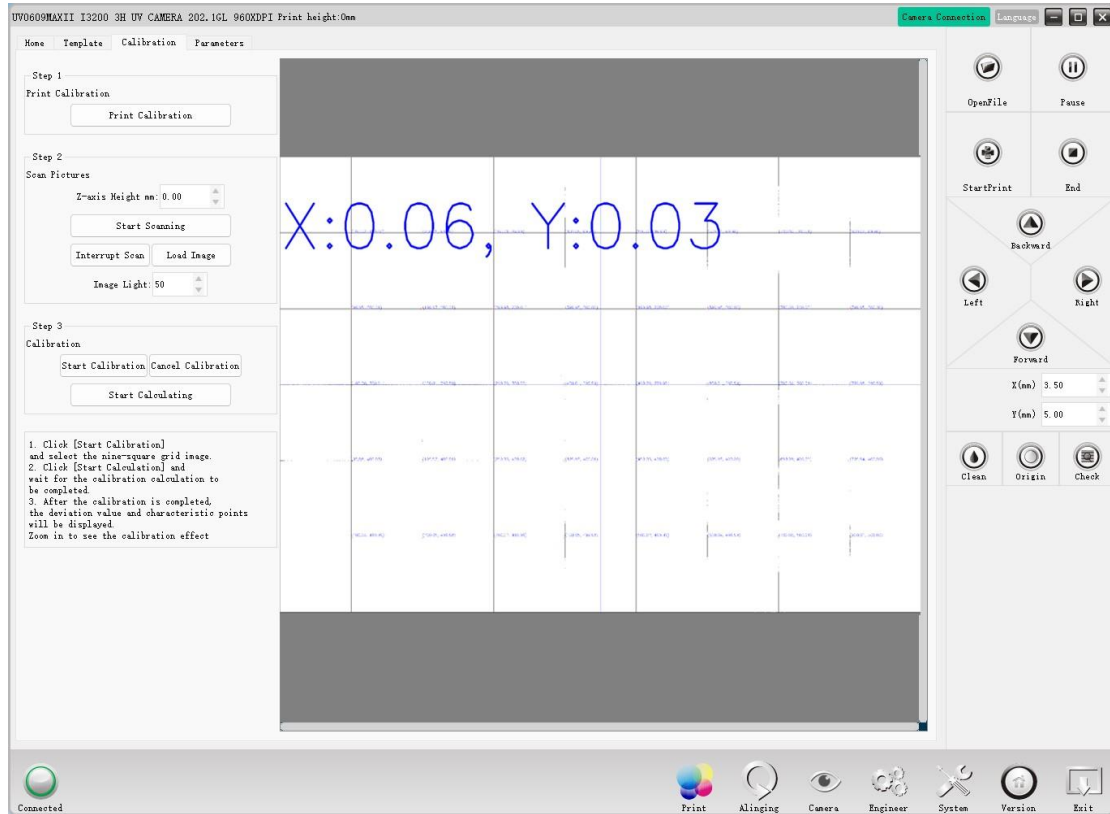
UV0609MAXII I3200 3H UV CAMERA 202.1GL 960XDPI Print height:0mm

Camera Connection Language

Home Template Calibration Parameters

Step 1
Print Calibration
Print Calibration

Step 2
Scan Pictures
Z-axis Height mm: 0.00
Start Scanning
Interrupt Scan Load Image
Image Light: 50

Step 3
Calibration
Start Calibration Cancel Calibration
Start Calculating

1. Click [Start Calibration] and select the nine-square grid image.
2. Click [Start Calculation] and wait for the calibration calculation to be completed.
3. After the calibration is completed, the deviation value and characteristic points will be displayed.
Zoom in to see the calibration effect

X:0.06, Y:0.03

OpenFile
Pause
StartPrint
End
Backward
Left
Right
Forward
X(mm) 3.50
Y(mm) 5.00
Clean
Origin
Check

Connected
Print
Alinging
Camera
Engineer
System
Version
Exit